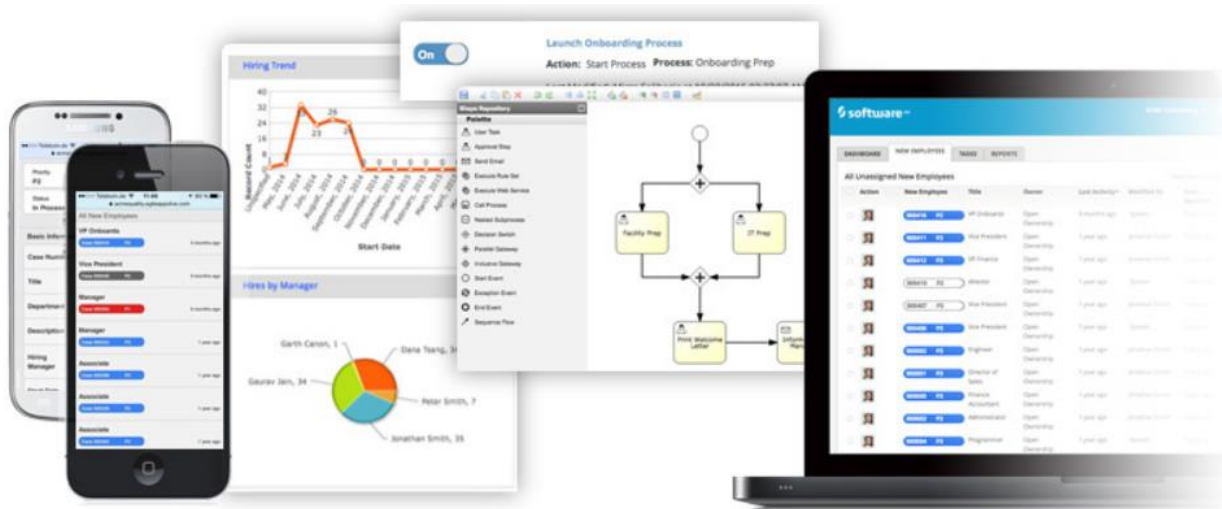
On

Launch Onboarding Process

Action: Start Process Process: Onboarding Prep

Hiring Trend

Record Count

40
32
24
16
8
0

32
23
26
23

0 0 0 0 0 0 0 0

Start Date

Hires by Manager

Garth Canon, 1
Dana Tsang, 34
Gaurav Jain, 34
Peter Smith, 7
Jonathan Smith, 35

Shape Repository
Palette
User Task
Approval Step
Send Email
Execute Rule Set
Execute Web Service
Call Process
Nested Subprocess
Decision Switch
Parallel Gateway
Inclusive Gateway
Start Event
Exception Event
End Event
Sequence Flow

Facility Prep
IT Prep
Print Welcome Letter

All New Employees
VP Onboards
Vice President
Manager
Manager
Associate
Associate
Associate

Priority
P2
Status
In Process
Basic Info
Case Number
Title
Department
Description
Hiring Manager

software

DASHBOARD
NEW EMPLOYEES
TASKS
REPORTS

All Unassigned New Employees

Action
New Employee
Title
Owner
Last Activity
Modified By

VP Onboards
Vice President
VP Finance
director
Vice President
Vice President
Engineer
Director of Sales
Finance Accountant
Administrator
Programmer

Open Ownership